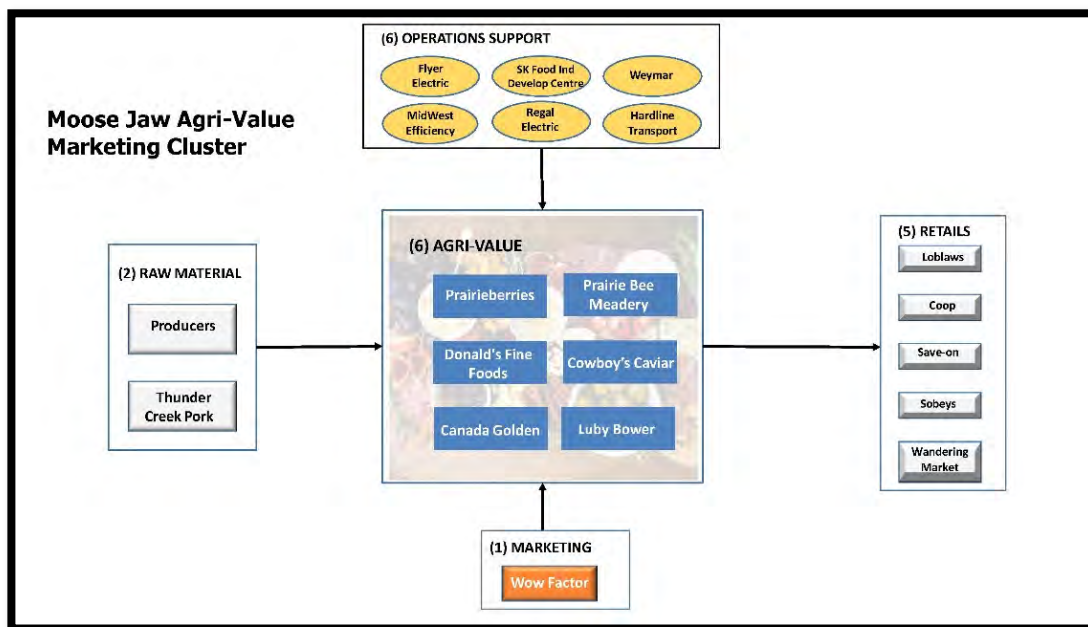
(6) OPERATIONS SUPPORT

Flyer Electric

SK Food Ind Develop Centre

Weymar

MidWest Efficiency

Regal Electric

Hardline Transport

Moose Jaw Agri-Value Marketing Cluster

(2) RAW MATERIAL

Producers

Thunder Creek Pork

(6) AGRI-VALUE

Prairieberries

Prairie Bee Meadery

Donald's Fine Foods

Cowboy's Caviar

Canada Golden

Luby Bower

(5) RETAILS

Loblaws

Coop

Save-on

Sobeys

Wandering Market

(1) MARKETING

Wow Factor